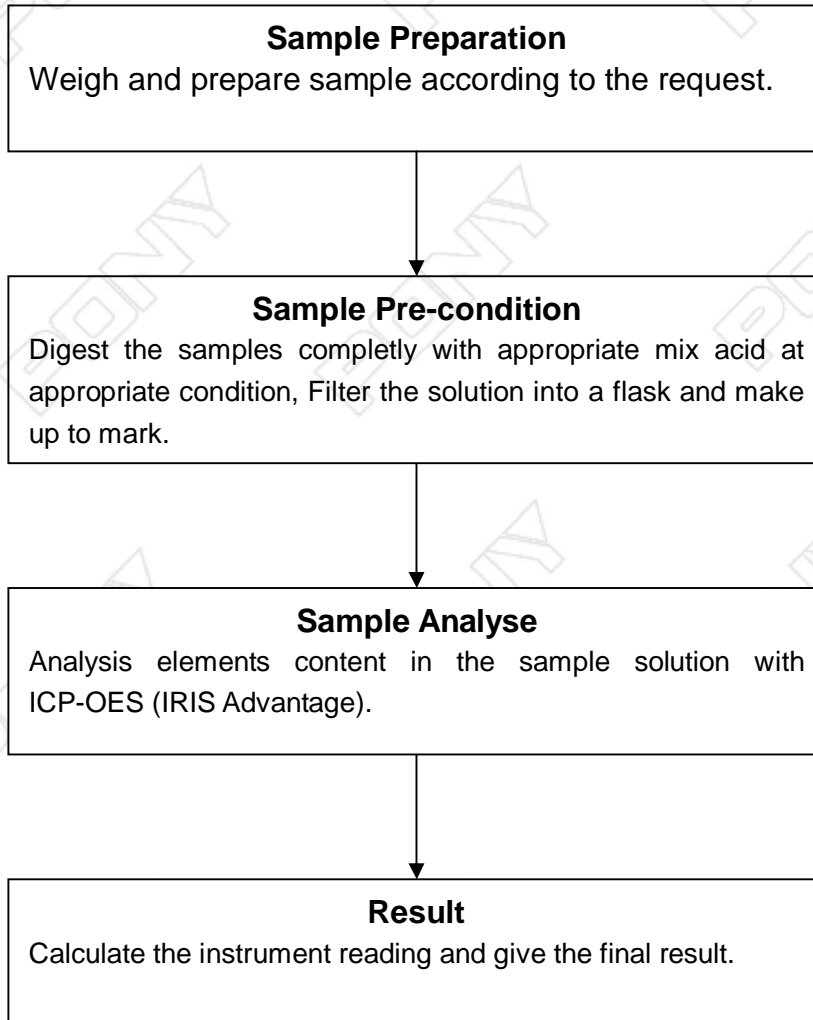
Sample Preparation
Weigh and prepare sample according to the request.

Sample Pre-condition
Digest the samples completly with appropriate mix acid at appropriate condition, Filter the solution into a flask and make up to mark.

Sample Analyse
Analysis elements content in the sample solution with ICP-OES (IRIS Advantage).

Result
Calculate the instrument reading and give the final result.